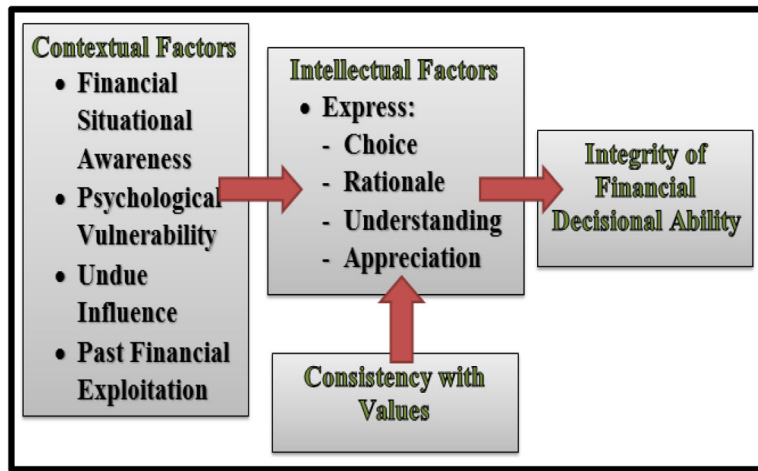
Contextual Factors
- Financial Situational Awareness
- Psychological Vulnerability
- Undue Influence
- Past Financial Exploitation

Intellectual Factors
- Express:
  - Choice
  - Rationale
  - Understanding
  - Appreciation

Integrity of Financial Decisional Ability

Consistency with Values